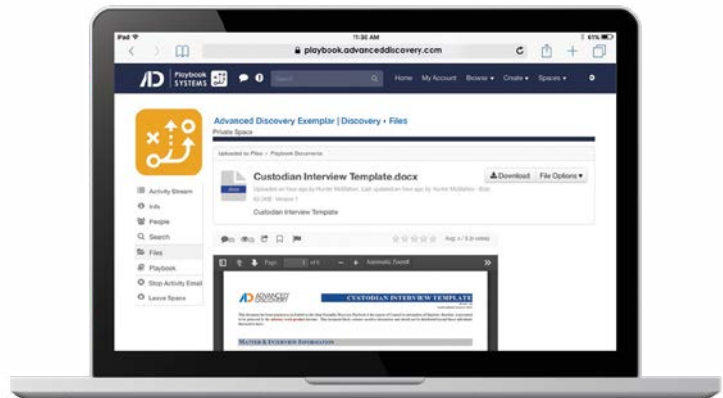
iPad
11:30 AM
61%
playbook.advanceddiscovery.com

AD Playbook SYSTEMS
Search
Home My Account Browse ▾ Create ▾ Spaces ▾

Advanced Discovery Exemplar | Discovery › Files
Private Space

Activity Stream
Info
People
Search
Files
Playbook
Stop Activity Email
Leave Space

Uploaded to Files › Playbook Documents

Custodian Interview Template.docx
Uploaded an hour ago by Hunter McMahon. Last updated an hour ago by Hunter McMahon · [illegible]
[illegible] Version 1
Custodian Interview Template
Download
File Options ▾

Avg: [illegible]

Page: 1 of 4
Automatic Zoom

ADVANCED DISCOVERY
CUSTODIAN INTERVIEW TEMPLATE

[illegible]

MATTER & INTERVIEW INFORMATION